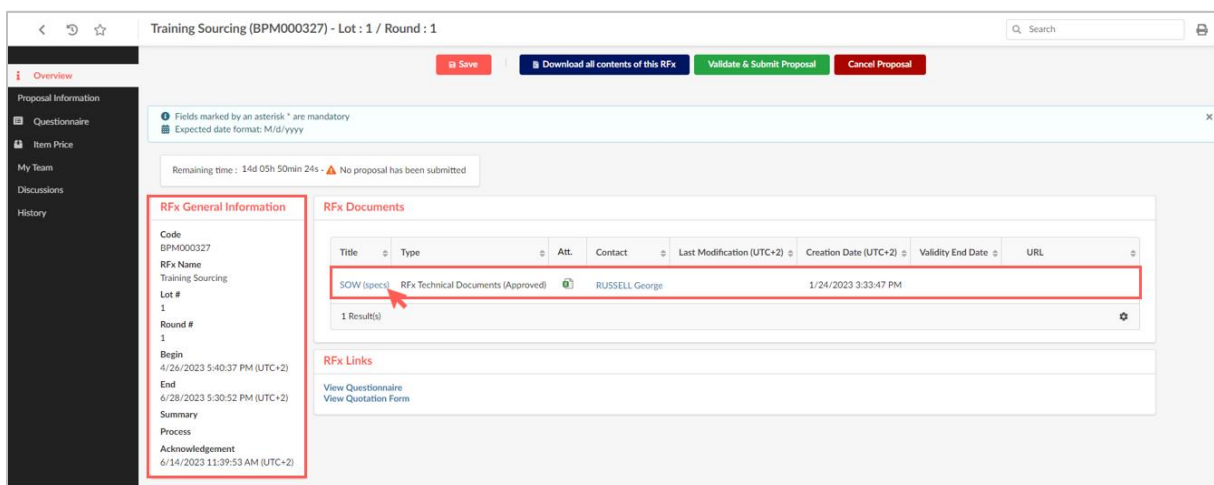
Training Sourcing (BPM000327) - Lot : 1 / Round : 1

Search

Save | Download all contents of this RFx | Validate & Submit Proposal | Cancel Proposal

Overview
Proposal Information
Questionnaire
Item Price
My Team
Discussions
History

Fields marked by an asterisk * are mandatory
Expected date format: M/d/yyyy

Remaining time : 14d 05h 50min 24s - No proposal has been submitted

RFx General Information

Code
BPM000327
RFx Name
Training Sourcing
Lot #
1
Round #
1
Begin
4/26/2023 5:40:37 PM (UTC+2)
End
6/28/2023 5:30:52 PM (UTC+2)
Summary
Process
Acknowledgement
6/14/2023 11:39:53 AM (UTC+2)

RFx Documents

| Title | Type | Att. | Contact | Last Modification (UTC+2) | Creation Date (UTC+2) | Validity End Date | URL |
|---|---|---|---|---|---|---|---|
| SOW (specs) | RFx Technical Documents (Approved) | | RUSSELL George | | 1/24/2023 3:33:47 PM | | |

1 Result(s)

RFx Links

View Questionnaire
View Quotation Form